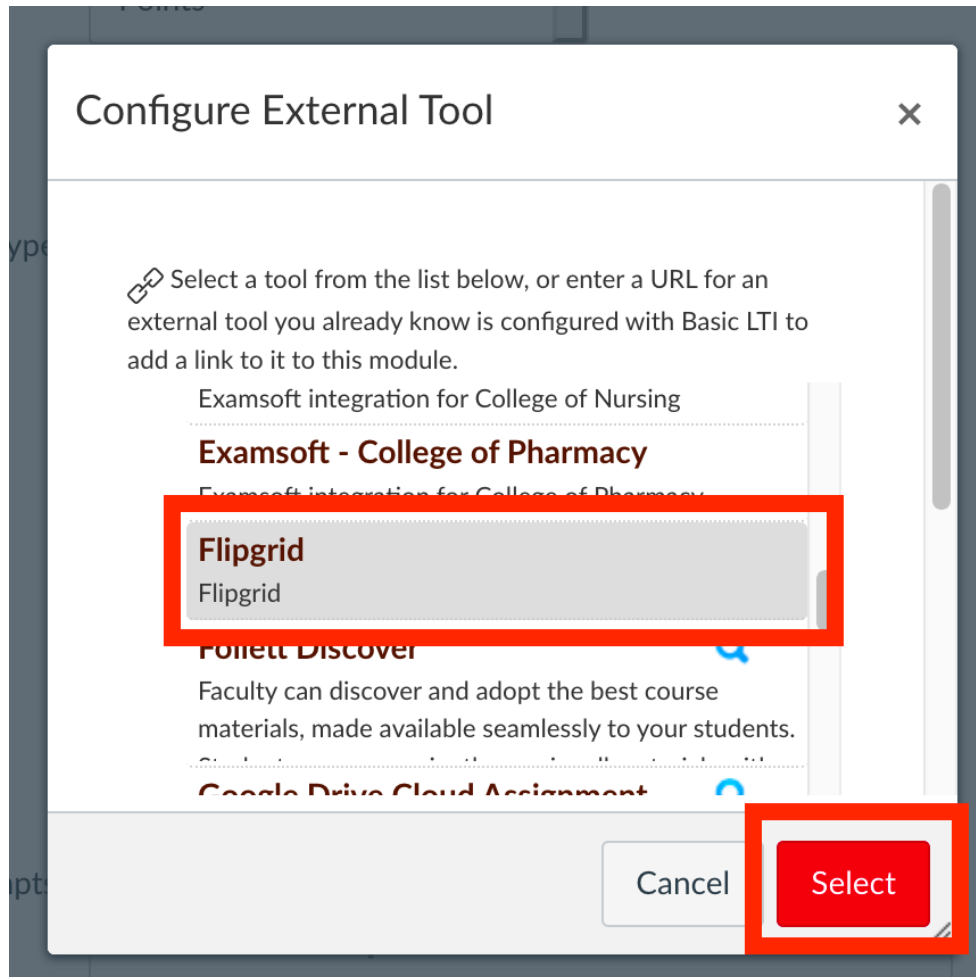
Configure External Tool

×

Select a tool from the list below, or enter a URL for an external tool you already know is configured with Basic LTI to add a link to it to this module.

Examsoft integration for College of Nursing

Examsoft - College of Pharmacy

Examsoft integration for College of Pharmacy

Flipgrid

Flipgrid

Follett Discover

Faculty can discover and adopt the best course materials, made available seamlessly to your students. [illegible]

Google Drive Cloud Assignment

Cancel

Select